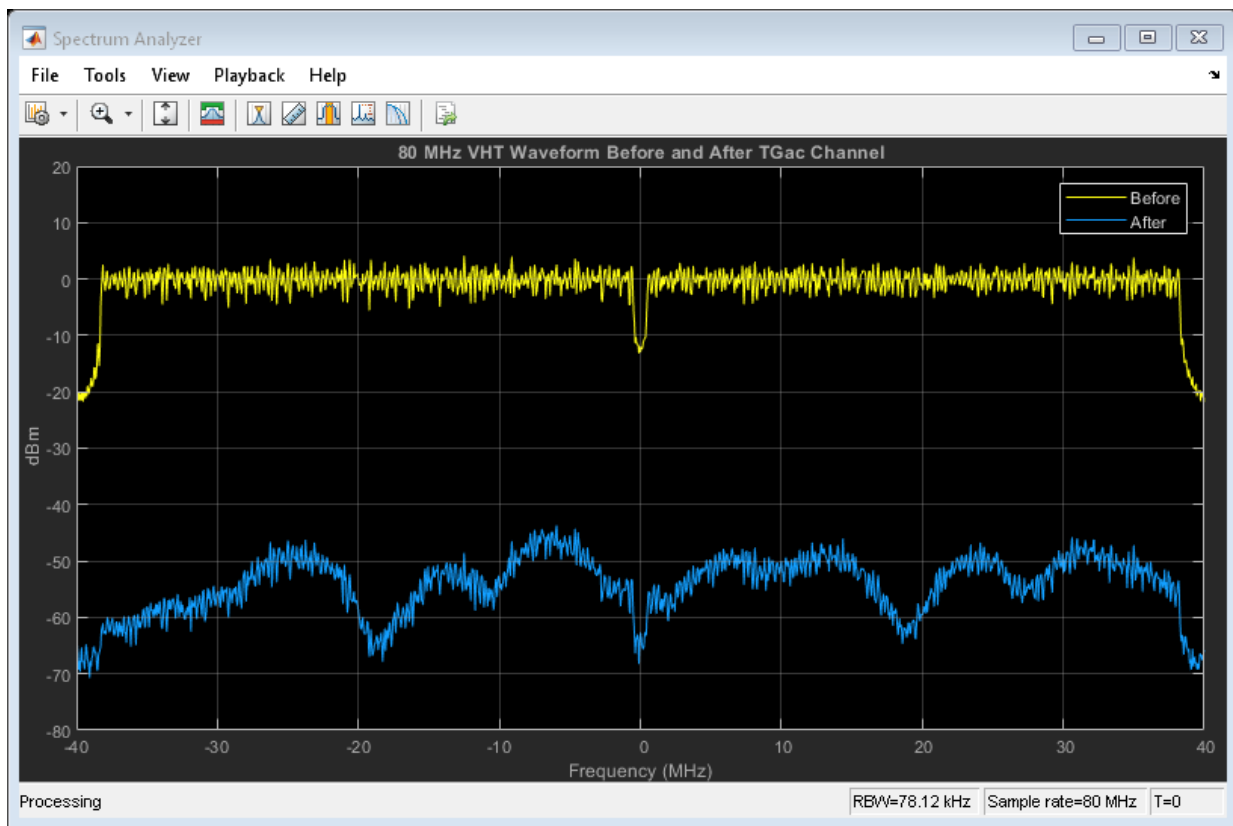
Spectrum Analyzer

File Tools View Playback Help

80 MHz VHT Waveform Before and After TGac Channel

Before
After

20
10
0
-10
-20
-30
-40
-50
-60
-70
-80

dBm

-40 -30 -20 -10 0 10 20 30 40

Frequency (MHz)

Processing

RBW=78.12 kHz Sample rate=80 MHz T=0